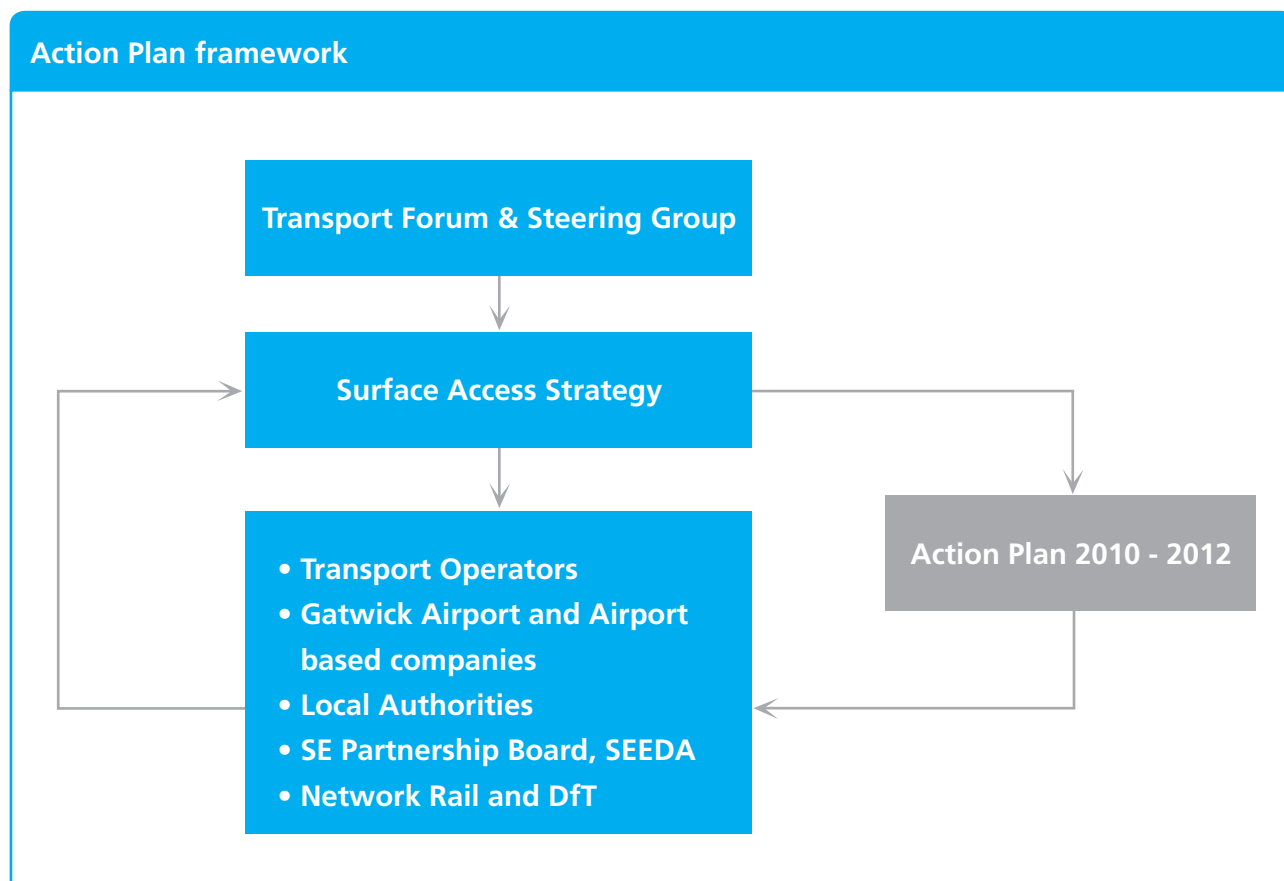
Action Plan framework

Transport Forum & Steering Group

Surface Access Strategy

- Transport Operators
- Gatwick Airport and Airport based companies
- Local Authorities
- SE Partnership Board, SEEDA
- Network Rail and DfT

Action Plan 2010 - 2012